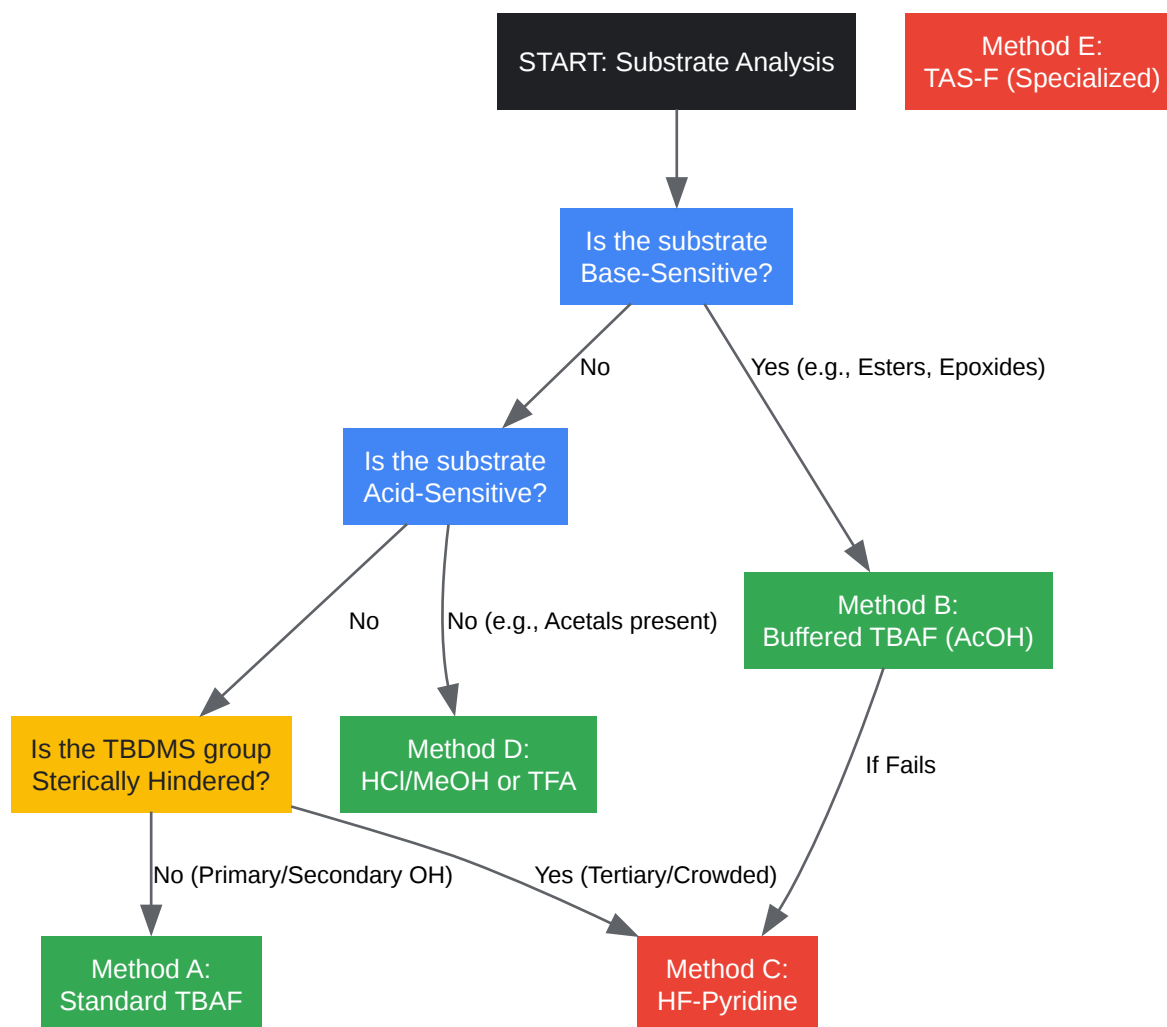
START: Substrate Analysis

Method E:
TAS-F (Specialized)

Is the substrate
Base-Sensitive?

No

Yes (e.g., Esters, Epoxides)

Is the substrate
Acid-Sensitive?

No

No (e.g., Acetals present)

Method B:
Buffered TBAF (AcOH)

Is the TBDMS group
Sterically Hindered?

Method D:
HCl/MeOH or TFA

If Fails

No (Primary/Secondary OH)

Yes (Tertiary/Crowded)

Method A:
Standard TBAF

Method C:
HF-Pyridine